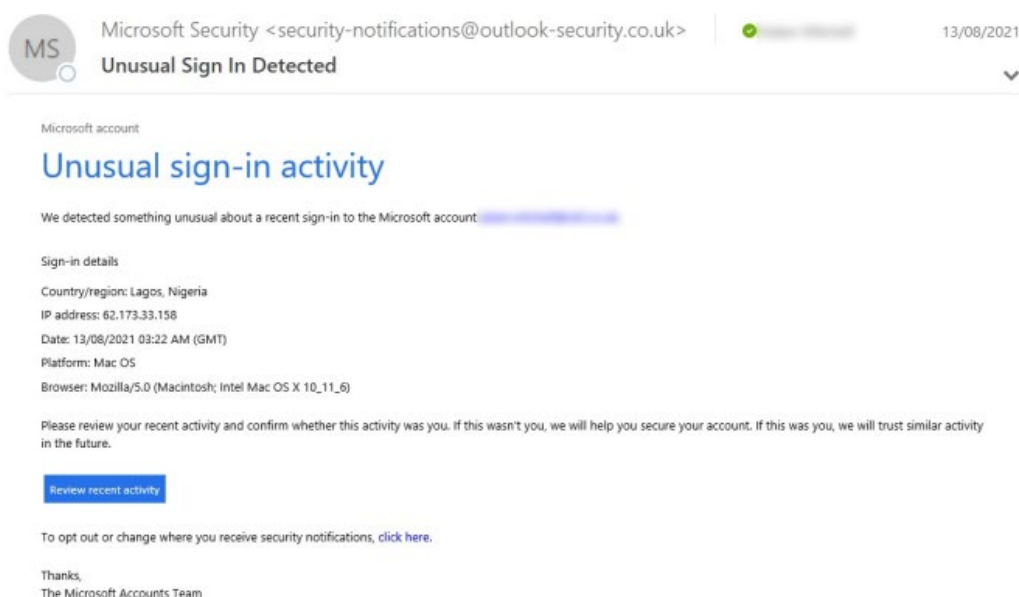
MS

Microsoft Security <security-notifications@outlook-security.co.uk>

Unusual Sign In Detected

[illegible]

13/08/2021

Microsoft account

Unusual sign-in activity

We detected something unusual about a recent sign-in to the Microsoft account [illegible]

Sign-in details

Country/region: Lagos, Nigeria

IP address: 62.173.33.158

Date: 13/08/2021 03:22 AM (GMT)

Platform: Mac OS

Browser: Mozilla/5.0 (Macintosh; Intel Mac OS X 10_11_6)

Please review your recent activity and confirm whether this activity was you. If this wasn't you, we will help you secure your account. If this was you, we will trust similar activity in the future.

Review recent activity

To opt out or change where you receive security notifications, click here.

Thanks,
The Microsoft Accounts Team